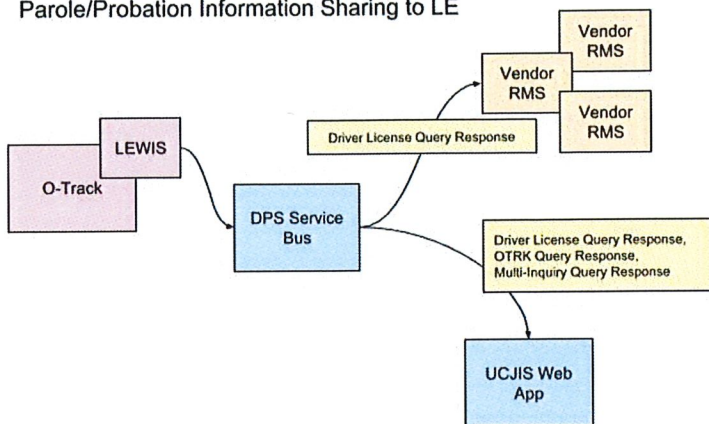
Parole/Probation Information Sharing to LE

O-Track

LEWIS

DPS Service Bus

Driver License Query Response

Vendor RMS

Vendor RMS

Vendor RMS

Driver License Query Response, OTRK Query Response, Multi-Inquiry Query Response

UCJIS Web App